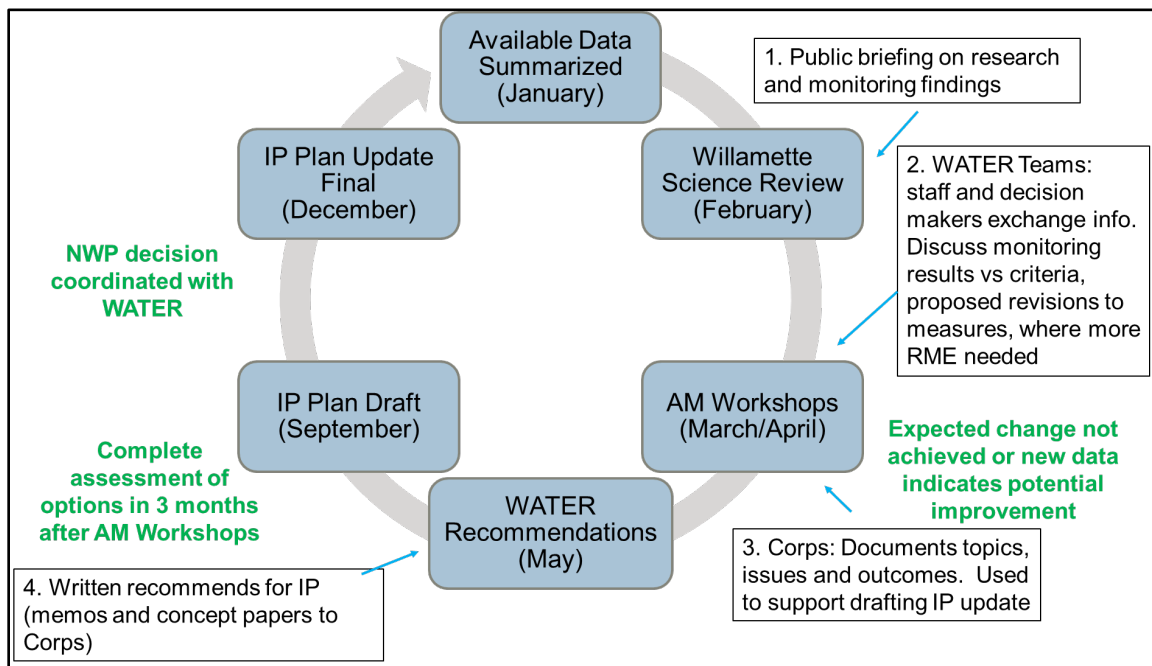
Available Data Summarized (January)

1. Public briefing on research and monitoring findings

Willamette Science Review (February)

2. WATER Teams: staff and decision makers exchange info. Discuss monitoring results vs criteria, proposed revisions to measures, where more RME needed

AM Workshops (March/April)

Expected change not achieved or new data indicates potential improvement

3. Corps: Documents topics, issues and outcomes. Used to support drafting IP update

WATER Recommendations (May)

4. Written recommends for IP (memos and concept papers to Corps)

Complete assessment of options in 3 months after AM Workshops

IP Plan Draft (September)

NWP decision coordinated with WATER

IP Plan Update Final (December)